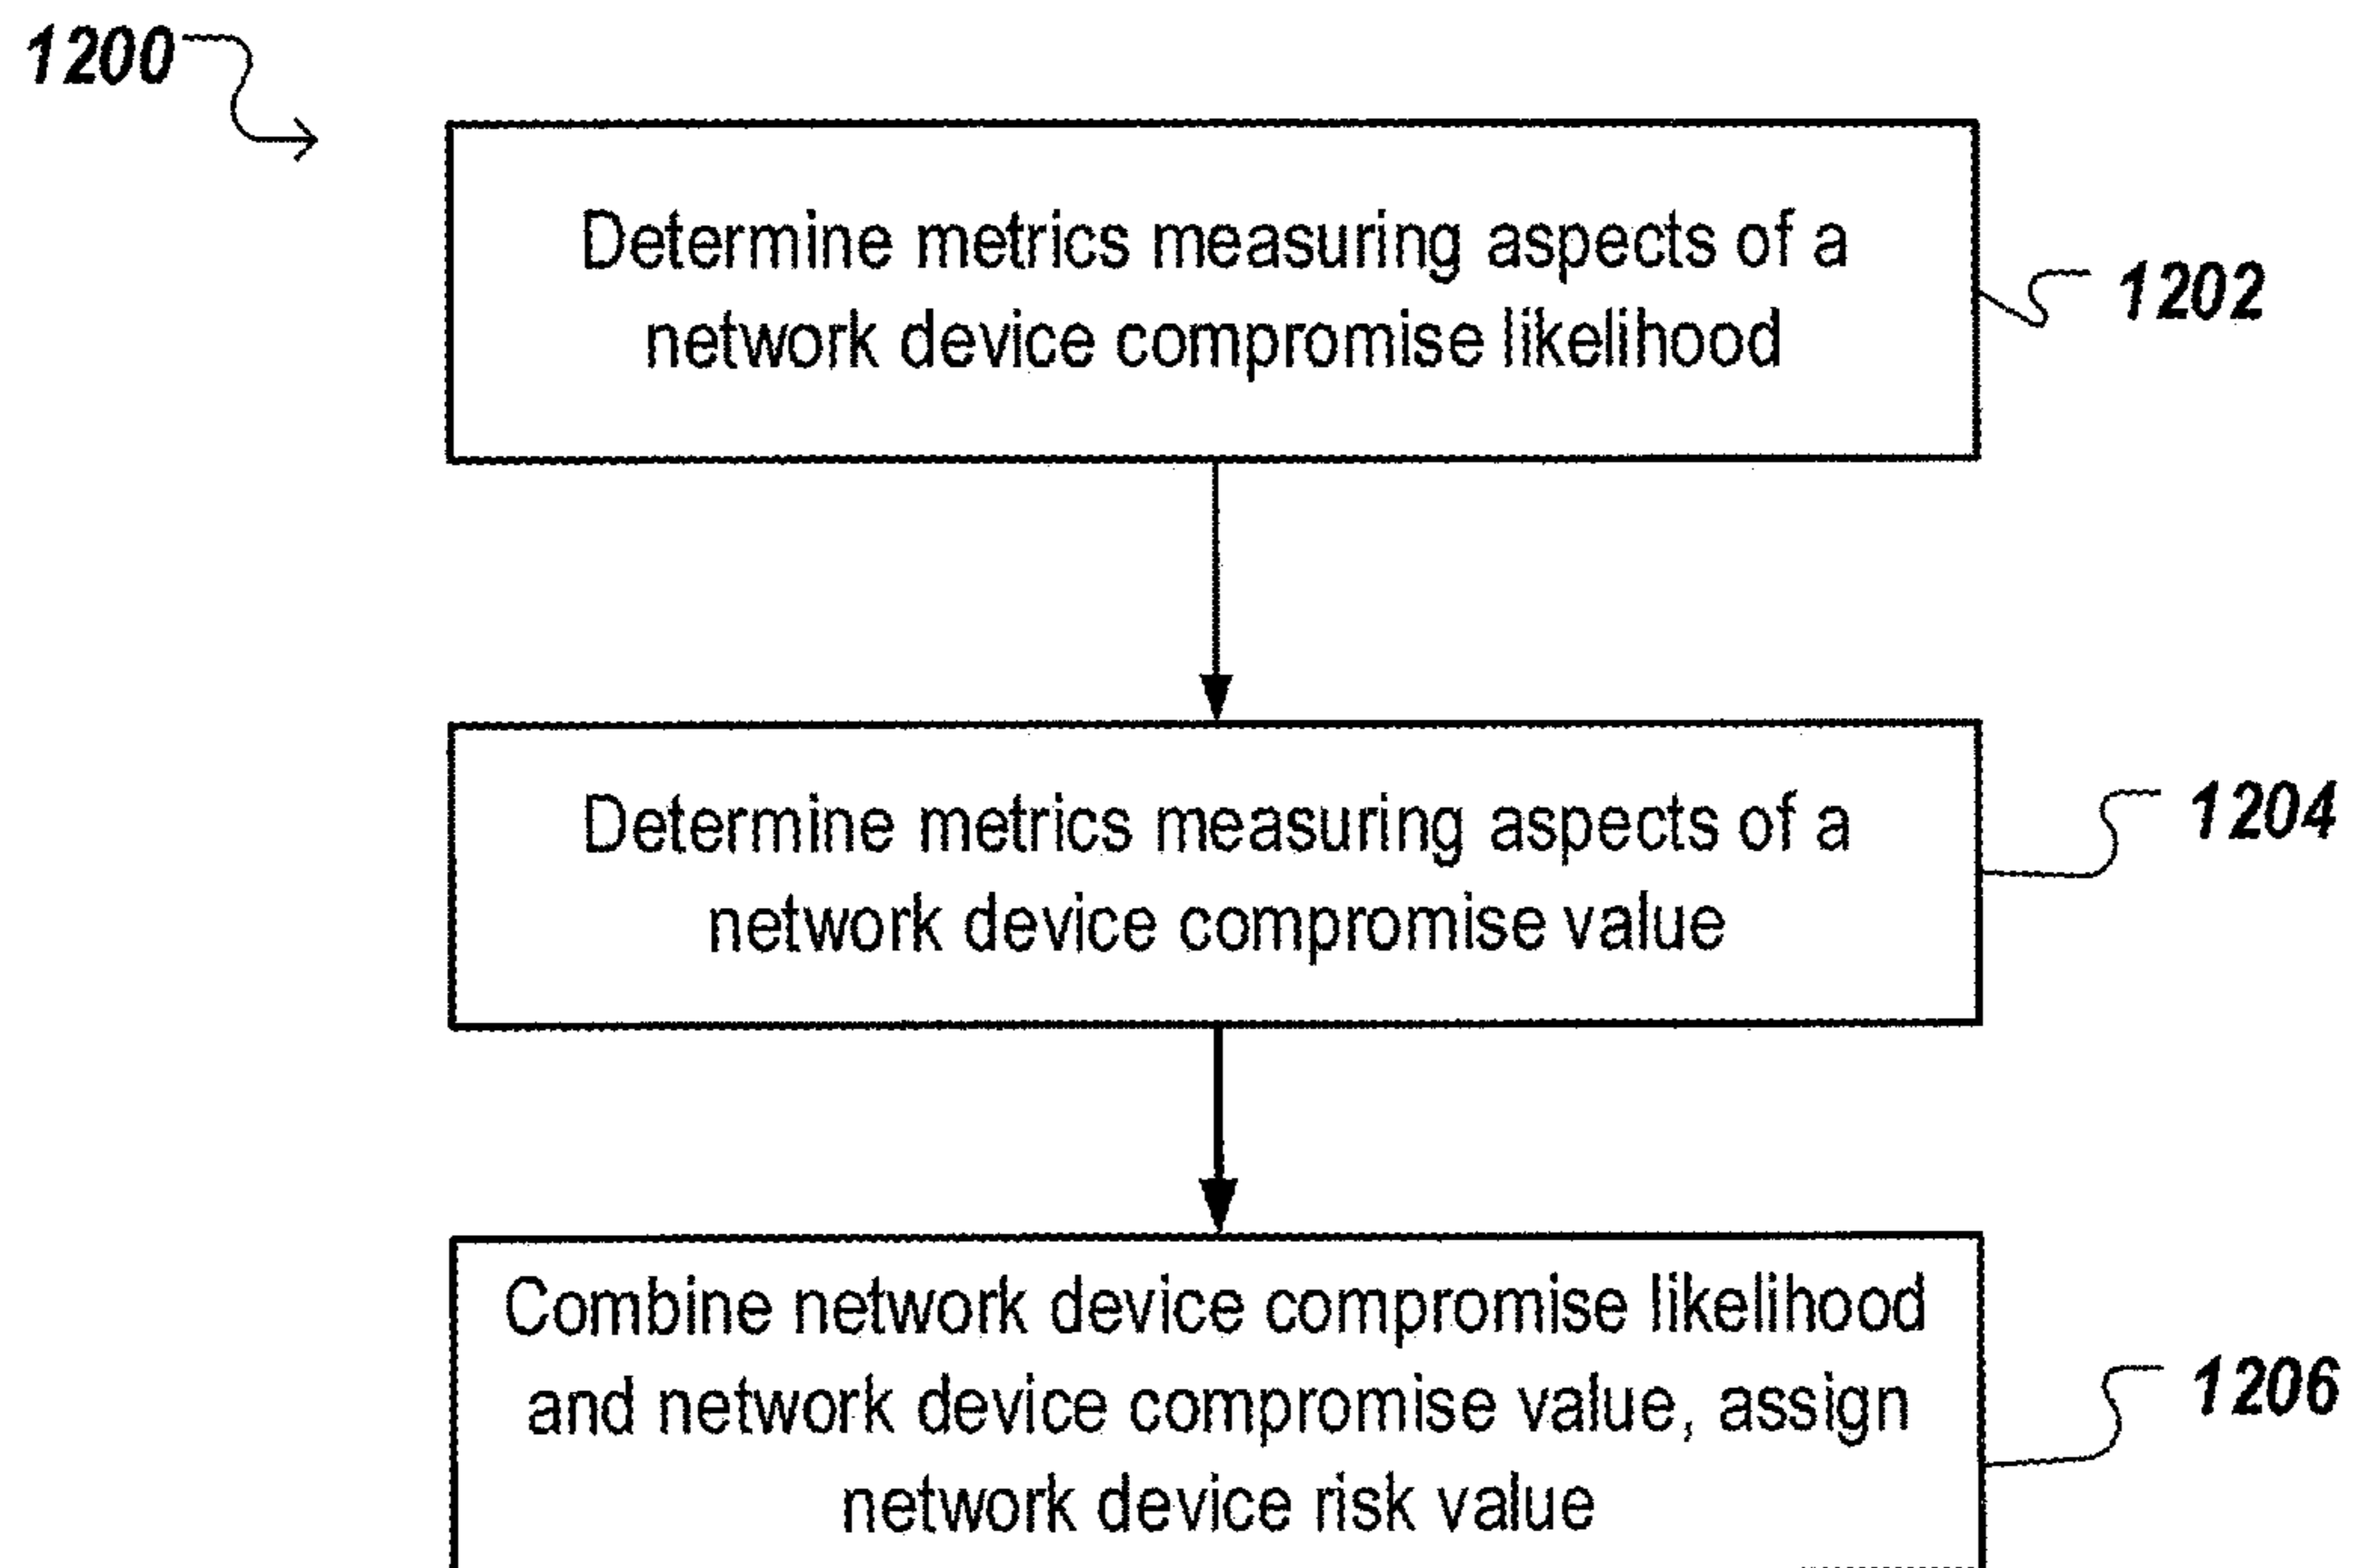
1200

Determine metrics measuring aspects of a network device compromise likelihood

1202

Determine metrics measuring aspects of a network device compromise value

1204

Combine network device compromise likelihood and network device compromise value, assign network device risk value

1206